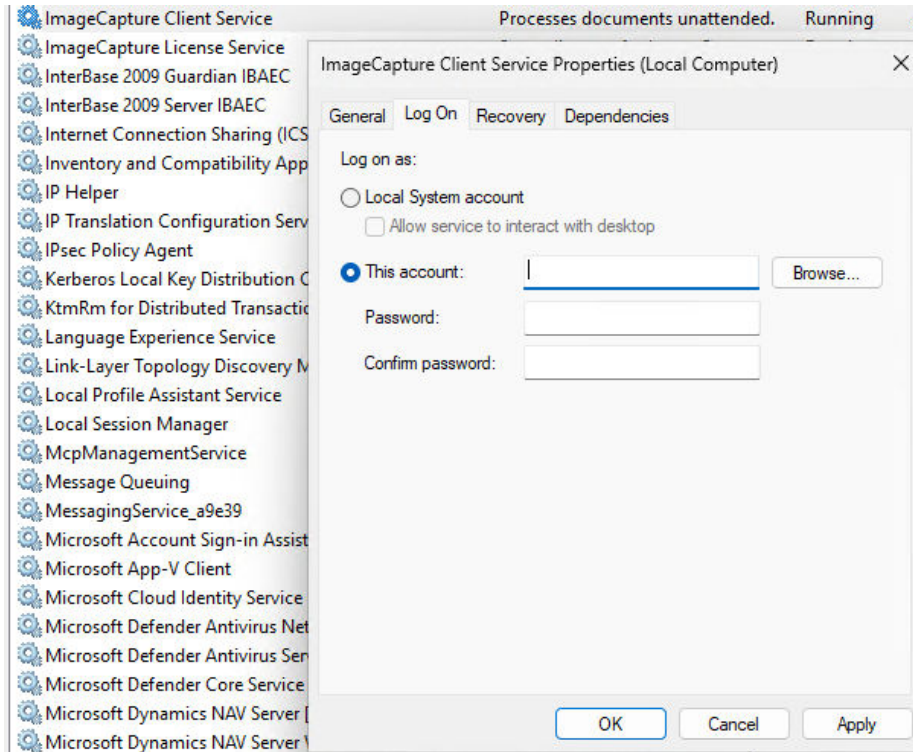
ImageCapture Client Service | Processes documents unattended. | Running
ImageCapture License Service
InterBase 2009 Guardian IBAEC
InterBase 2009 Server IBAEC
Internet Connection Sharing (ICS
Inventory and Compatibility App
IP Helper
IP Translation Configuration Serv
IPsec Policy Agent
Kerberos Local Key Distribution C
KtmRm for Distributed Transactio
Language Experience Service
Link-Layer Topology Discovery M
Local Profile Assistant Service
Local Session Manager
McpManagementService
Message Queuing
MessagingService_a9e39
Microsoft Account Sign-in Assist
Microsoft App-V Client
Microsoft Cloud Identity Service
Microsoft Defender Antivirus Net
Microsoft Defender Antivirus Ser
Microsoft Defender Core Service
Microsoft Dynamics NAV Server [
Microsoft Dynamics NAV Server

ImageCapture Client Service Properties (Local Computer)

×

General | Log On | Recovery | Dependencies

Log on as:

Local System account

Allow service to interact with desktop

This account:

Browse...

Password:

Confirm password:

OK | Cancel | Apply